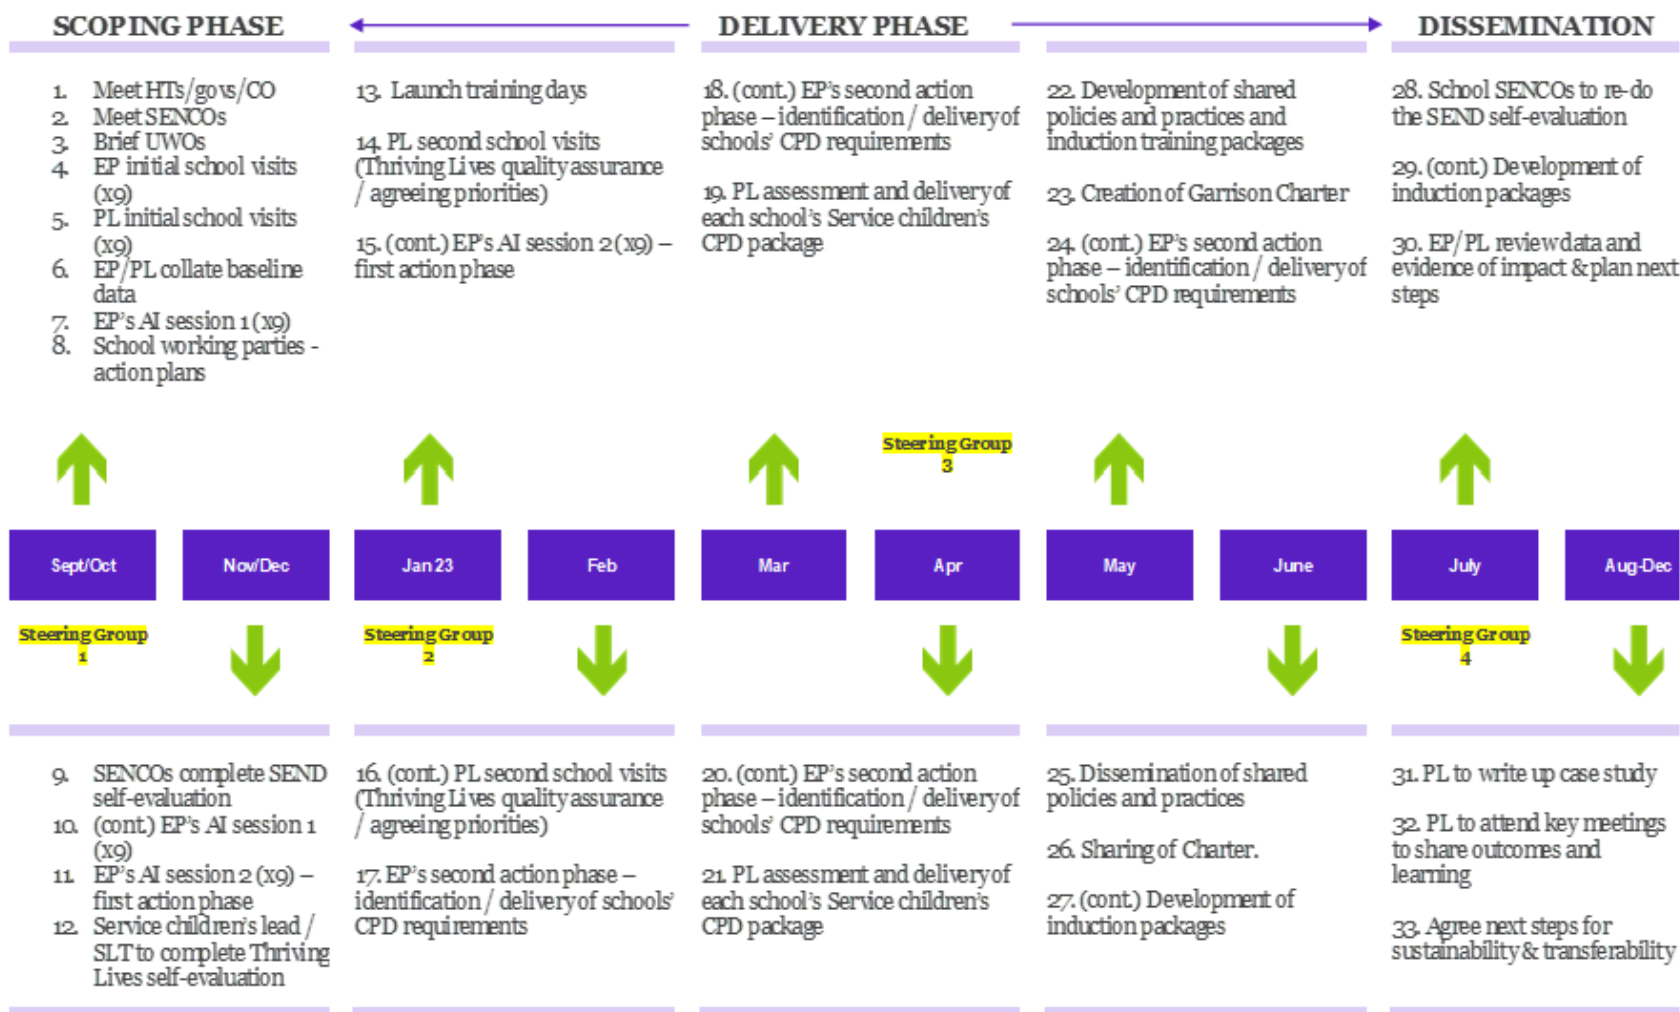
SCOPING PHASE

DELIVERY PHASE

DISSEMINATION

1. Meet HTs/govs/CO
2. Meet SENCOs
3. Brief UWOs
4. EP initial school visits (x9)
5. PL initial school visits (x9)
6. EP/PL collate baseline data
7. EP's AI session 1 (x9)
8. School working parties - action plans

13. Launch training days

14. PL second school visits (Thriving Lives quality assurance / agreeing priorities)

15. (cont.) EP's AI session 2 (x9) – first action phase

18. (cont.) EP's second action phase – identification / delivery of schools' CPD requirements

19. PL assessment and delivery of each school's Service children's CPD package

22. Development of shared policies and practices and induction training packages

23. Creation of Garrison Charter

24. (cont.) EP's second action phase – identification / delivery of schools' CPD requirements

28. School SENCOs to re-do the SEND self-evaluation

29. (cont.) Development of induction packages

30. EP/PL review data and evidence of impact & plan next steps

Steering Group 3

Sept/Oct

Nov/Dec

Jan 23

Feb

Mar

Apr

May

June

July

Aug-Dec

Steering Group 1

Steering Group 2

Steering Group 4

9. SENCOs complete SEND self-evaluation
10. (cont.) EP's AI session 1 (x9)
11. EP's AI session 2 (x9) – first action phase
12. Service children's lead / SLT to complete Thriving Lives self-evaluation

16. (cont.) PL second school visits (Thriving Lives quality assurance / agreeing priorities)

17. EP's second action phase – identification / delivery of schools' CPD requirements

20. (cont.) EP's second action phase – identification / delivery of schools' CPD requirements

21. PL assessment and delivery of each school's Service children's CPD package

25. Dissemination of shared policies and practices

26. Sharing of Charter.

27. (cont.) Development of induction packages

31. PL to write up case study

32. PL to attend key meetings to share outcomes and learning

33. Agree next steps for sustainability & transferability